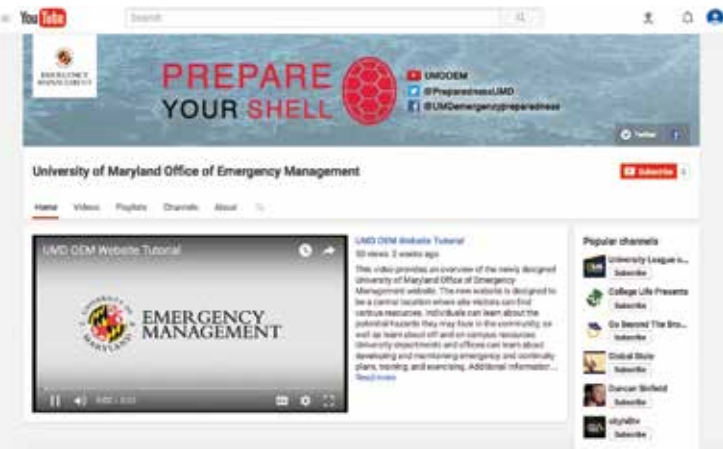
YouTube

Search

EMERGENCY MANAGEMENT

PREPARE YOUR SHELL

UMDOEM
@PreparednessUMD
@UMDemergencypreparedness

Twitter

University of Maryland Office of Emergency Management

Subscribe

Home Videos Playlists Channels About

UMD OEM Website Tutorial

UNIVERSITY OF MARYLAND EMERGENCY MANAGEMENT

0:00 / 3:11

UMD OEM Website Tutorial
50 views 2 weeks ago

This video provides an overview of the newly designed University of Maryland Office of Emergency Management website. The new website is designed to be a central location where site visitors can find various resources. Individuals can learn about the potential hazards they may face in the community, as well as learn about off and on campus resources. University departments and offices can learn about developing and maintaining emergency and continuity plans, training, and exercising. Additional information...
Read more

Popular channels

University League o...
Subscribe

College Life Presents
Subscribe

Go Beyond The Bro...
Subscribe

Global Style
Subscribe

Duncan Birfield
Subscribe

skyhdtv
Subscribe